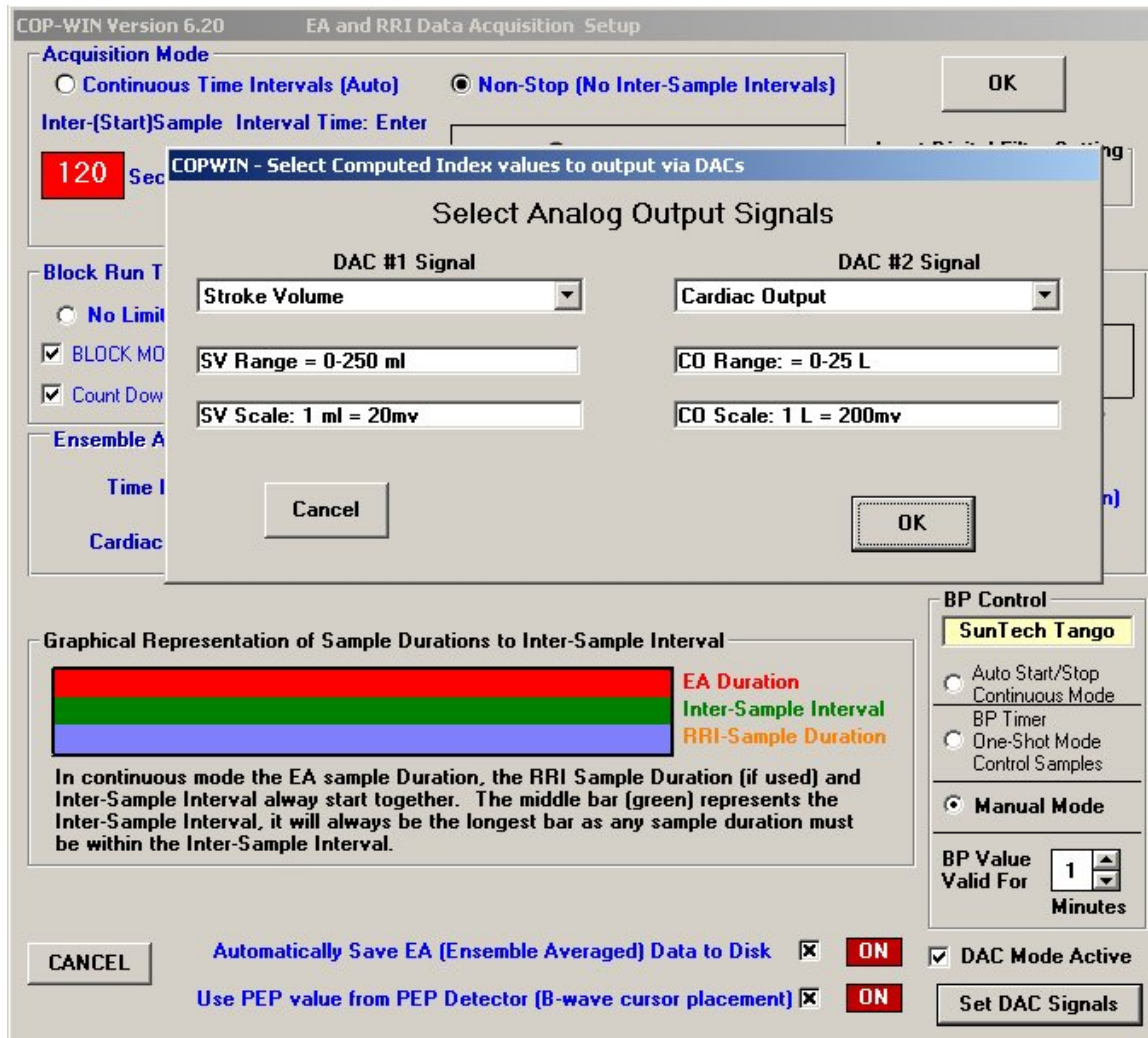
COP-WIN Version 6.20     EA and RRI Data Acquisition Setup

Acquisition Mode
Continuous Time Intervals (Auto)
Non-Stop (No Inter-Sample Intervals)
Inter-(Start)Sample Interval Time: Enter
120 Sec

OK

Block Run T
No Limit
BLOCK MO
Count Dow

Ensemble A
Time I
Cardiac

n)

COPWIN - Select Computed Index values to output via DACs

Select Analog Output Signals

DAC #1 Signal
Stroke Volume
SV Range = 0-250 ml
SV Scale: 1 ml = 20mv

DAC #2 Signal
Cardiac Output
CO Range: = 0-25 L
CO Scale: 1 L = 200mv

Cancel
OK

Graphical Representation of Sample Durations to Inter-Sample Interval
EA Duration
Inter-Sample Interval
RRI-Sample Duration

In continuous mode the EA sample Duration, the RRI Sample Duration (if used) and Inter-Sample Interval alway start together. The middle bar (green) represents the Inter-Sample Interval, it will always be the longest bar as any sample duration must be within the Inter-Sample Interval.

BP Control
SunTech Tango
Auto Start/Stop Continuous Mode
BP Timer One-Shot Mode Control Samples
Manual Mode
BP Value Valid For 1 Minutes

CANCEL
Automatically Save EA (Ensemble Averaged) Data to Disk ON
Use PEP value from PEP Detector (B-wave cursor placement) ON
DAC Mode Active
Set DAC Signals